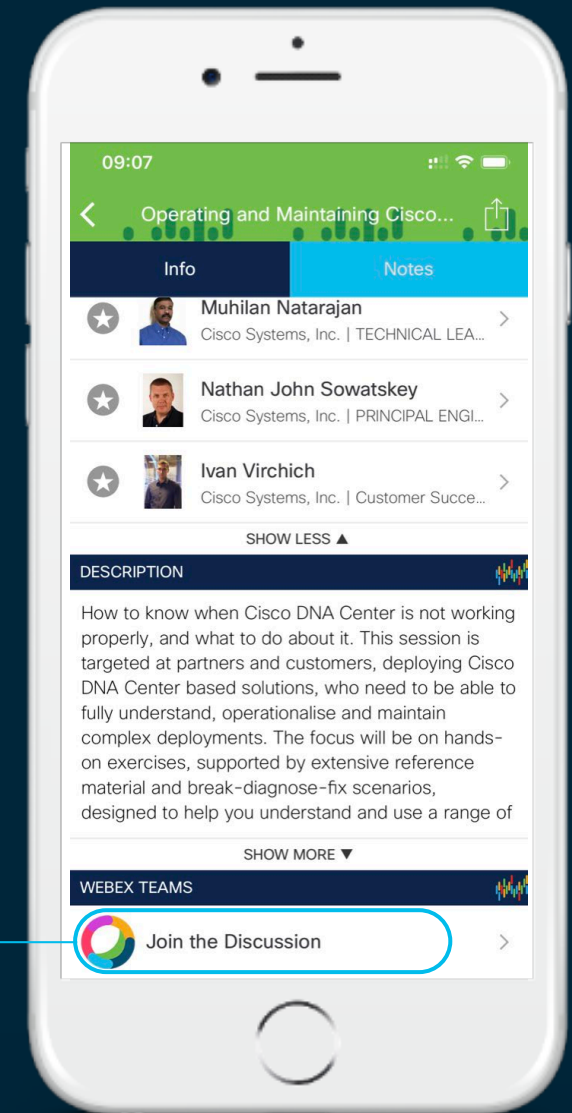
09:07

Operating and Maintaining Cisco...

Info

Notes

Muhilan Natarajan
Cisco Systems, Inc. | TECHNICAL LEA...

Nathan John Sowatskey
Cisco Systems, Inc. | PRINCIPAL ENGI...

Ivan Virchich
Cisco Systems, Inc. | Customer Succe...

SHOW LESS ▲

DESCRIPTION

How to know when Cisco DNA Center is not working properly, and what to do about it. This session is targeted at partners and customers, deploying Cisco DNA Center based solutions, who need to be able to fully understand, operationalise and maintain complex deployments. The focus will be on hands-on exercises, supported by extensive reference material and break-diagnose-fix scenarios, designed to help you understand and use a range of

SHOW MORE ▼

WEBEX TEAMS

Join the Discussion